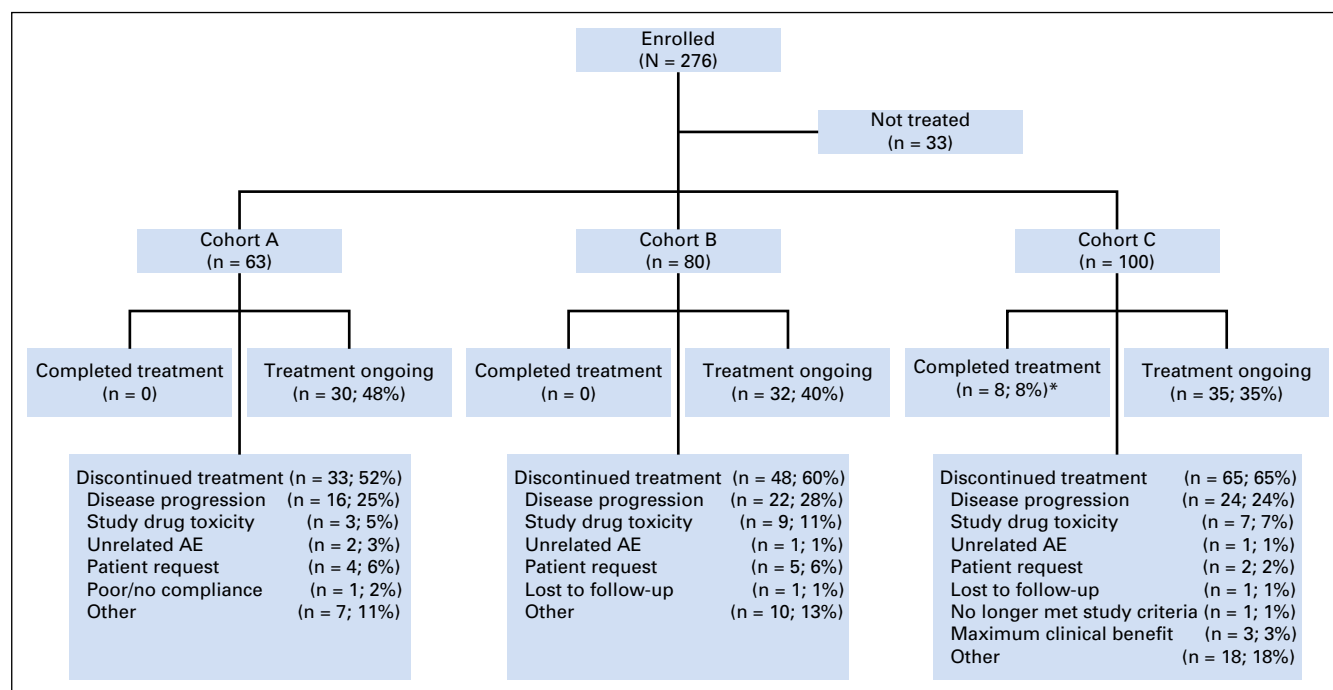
Enrolled
(N = 276)

Not treated
(n = 33)

Cohort A
(n = 63)

Cohort B
(n = 80)

Cohort C
(n = 100)

Completed treatment
(n = 0)

Treatment ongoing
(n = 30; 48%)

Completed treatment
(n = 0)

Treatment ongoing
(n = 32; 40%)

Completed treatment
(n = 8; 8%)*

Treatment ongoing
(n = 35; 35%)

Discontinued treatment (n = 33; 52%)
Disease progression (n = 16; 25%)
Study drug toxicity (n = 3; 5%)
Unrelated AE (n = 2; 3%)
Patient request (n = 4; 6%)
Poor/no compliance (n = 1; 2%)
Other (n = 7; 11%)

Discontinued treatment (n = 48; 60%)
Disease progression (n = 22; 28%)
Study drug toxicity (n = 9; 11%)
Unrelated AE (n = 1; 1%)
Patient request (n = 5; 6%)
Lost to follow-up (n = 1; 1%)
Other (n = 10; 13%)

Discontinued treatment (n = 65; 65%)
Disease progression (n = 24; 24%)
Study drug toxicity (n = 7; 7%)
Unrelated AE (n = 1; 1%)
Patient request (n = 2; 2%)
Lost to follow-up (n = 1; 1%)
No longer met study criteria (n = 1; 1%)
Maximum clinical benefit (n = 3; 3%)
Other (n = 18; 18%)